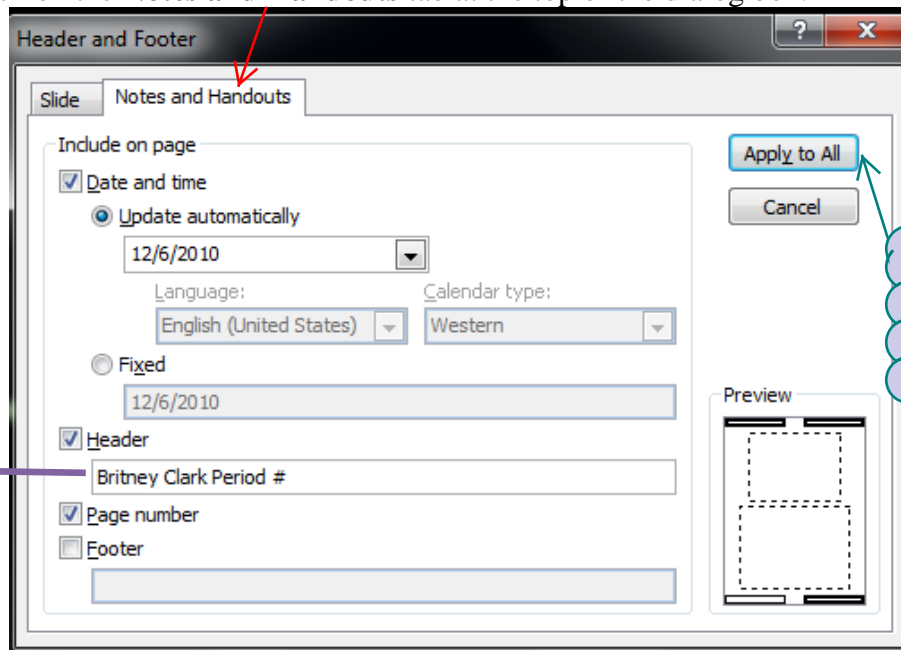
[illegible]

Header and Footer

?

X

Slide

Notes and Handouts

Include on page

Date and time

Update automatically

12/6/2010

Language:

English (United States)

Calendar type:

Western

Fixed

12/6/2010

Header

Britney Clark Period #

Page number

Footer

Apply to All

Cancel

Preview